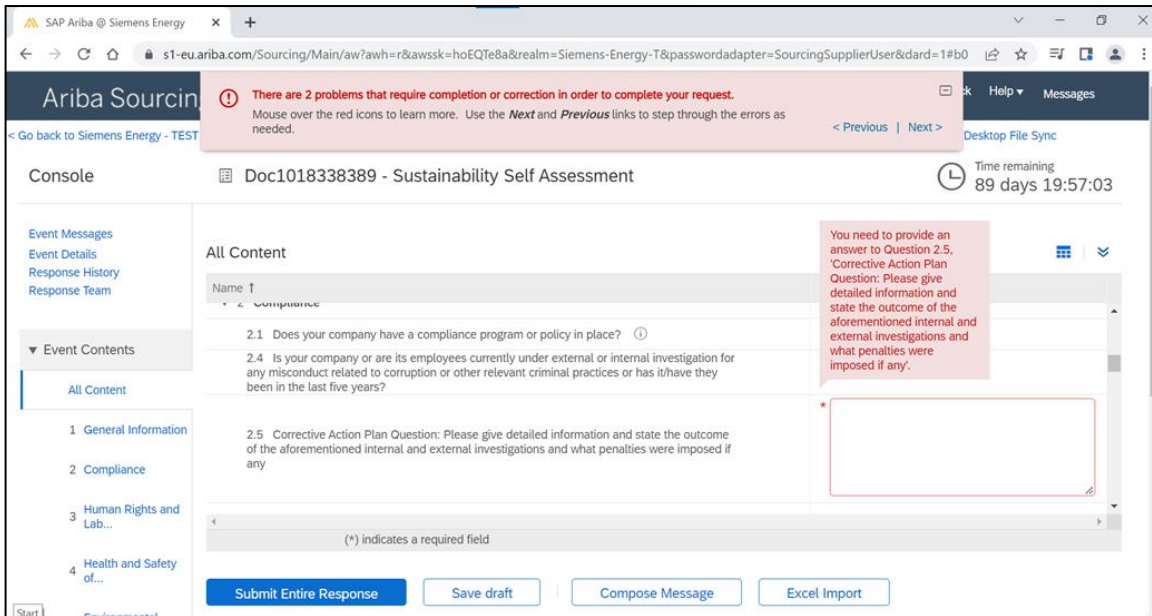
SAP Ariba @ Siemens Energy

s1-eu.ariba.com/Sourcing/Main/aw?awh=r&awssk=hoEQTe8a&realm=Siemens-Energy-T&passwordadapter=SourcingSupplierUser&dard=1#b0

Ariba Sourcin

There are 2 problems that require completion or correction in order to complete your request.

Mouse over the red icons to learn more. Use the **Next** and **Previous** links to step through the errors as needed.

< Previous | Next >

k Help ▾ Messages

< Go back to Siemens Energy - TEST

Desktop File Sync

Console

Doc1018338389 - Sustainability Self Assessment

Time remaining
89 days 19:57:03

Event Messages
Event Details
Response History
Response Team

▼ Event Contents

All Content

1 General Information

2 Compliance

3 Human Rights and Lab...

4 Health and Safety of...

All Content

You need to provide an answer to Question 2.5, 'Corrective Action Plan Question: Please give detailed information and state the outcome of the aforementioned internal and external investigations and what penalties were imposed if any'.

Name ↑

▾ 2 Compliance

2.1 Does your company have a compliance program or policy in place?

2.4 Is your company or are its employees currently under external or internal investigation for any misconduct related to corruption or other relevant criminal practices or has it/have they been in the last five years?

*

2.5 Corrective Action Plan Question: Please give detailed information and state the outcome of the aforementioned internal and external investigations and what penalties were imposed if any

(*) indicates a required field

Submit Entire Response

Save draft

Compose Message

Excel Import

Start